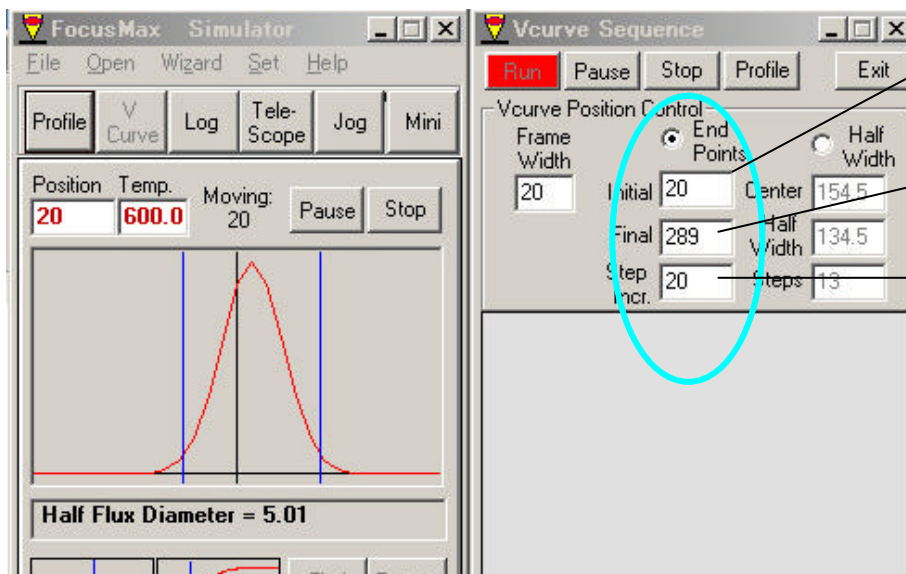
FocusMax Simulator

File Open Wizard Set Help

Profile V Curve Log Tele-Scope Jog Mini

Position 20 Temp. 600.0 Moving: 20 Pause Stop

Half Flux Diameter = 5.01

Vcurve Sequence

Run Pause Stop Profile Exit

Vcurve Position Control

Frame Width 20

End Points Half Width

Initial 20 Center 154.5

Final 289 Half Width 134.5

Step Incr. 20 Steps 13